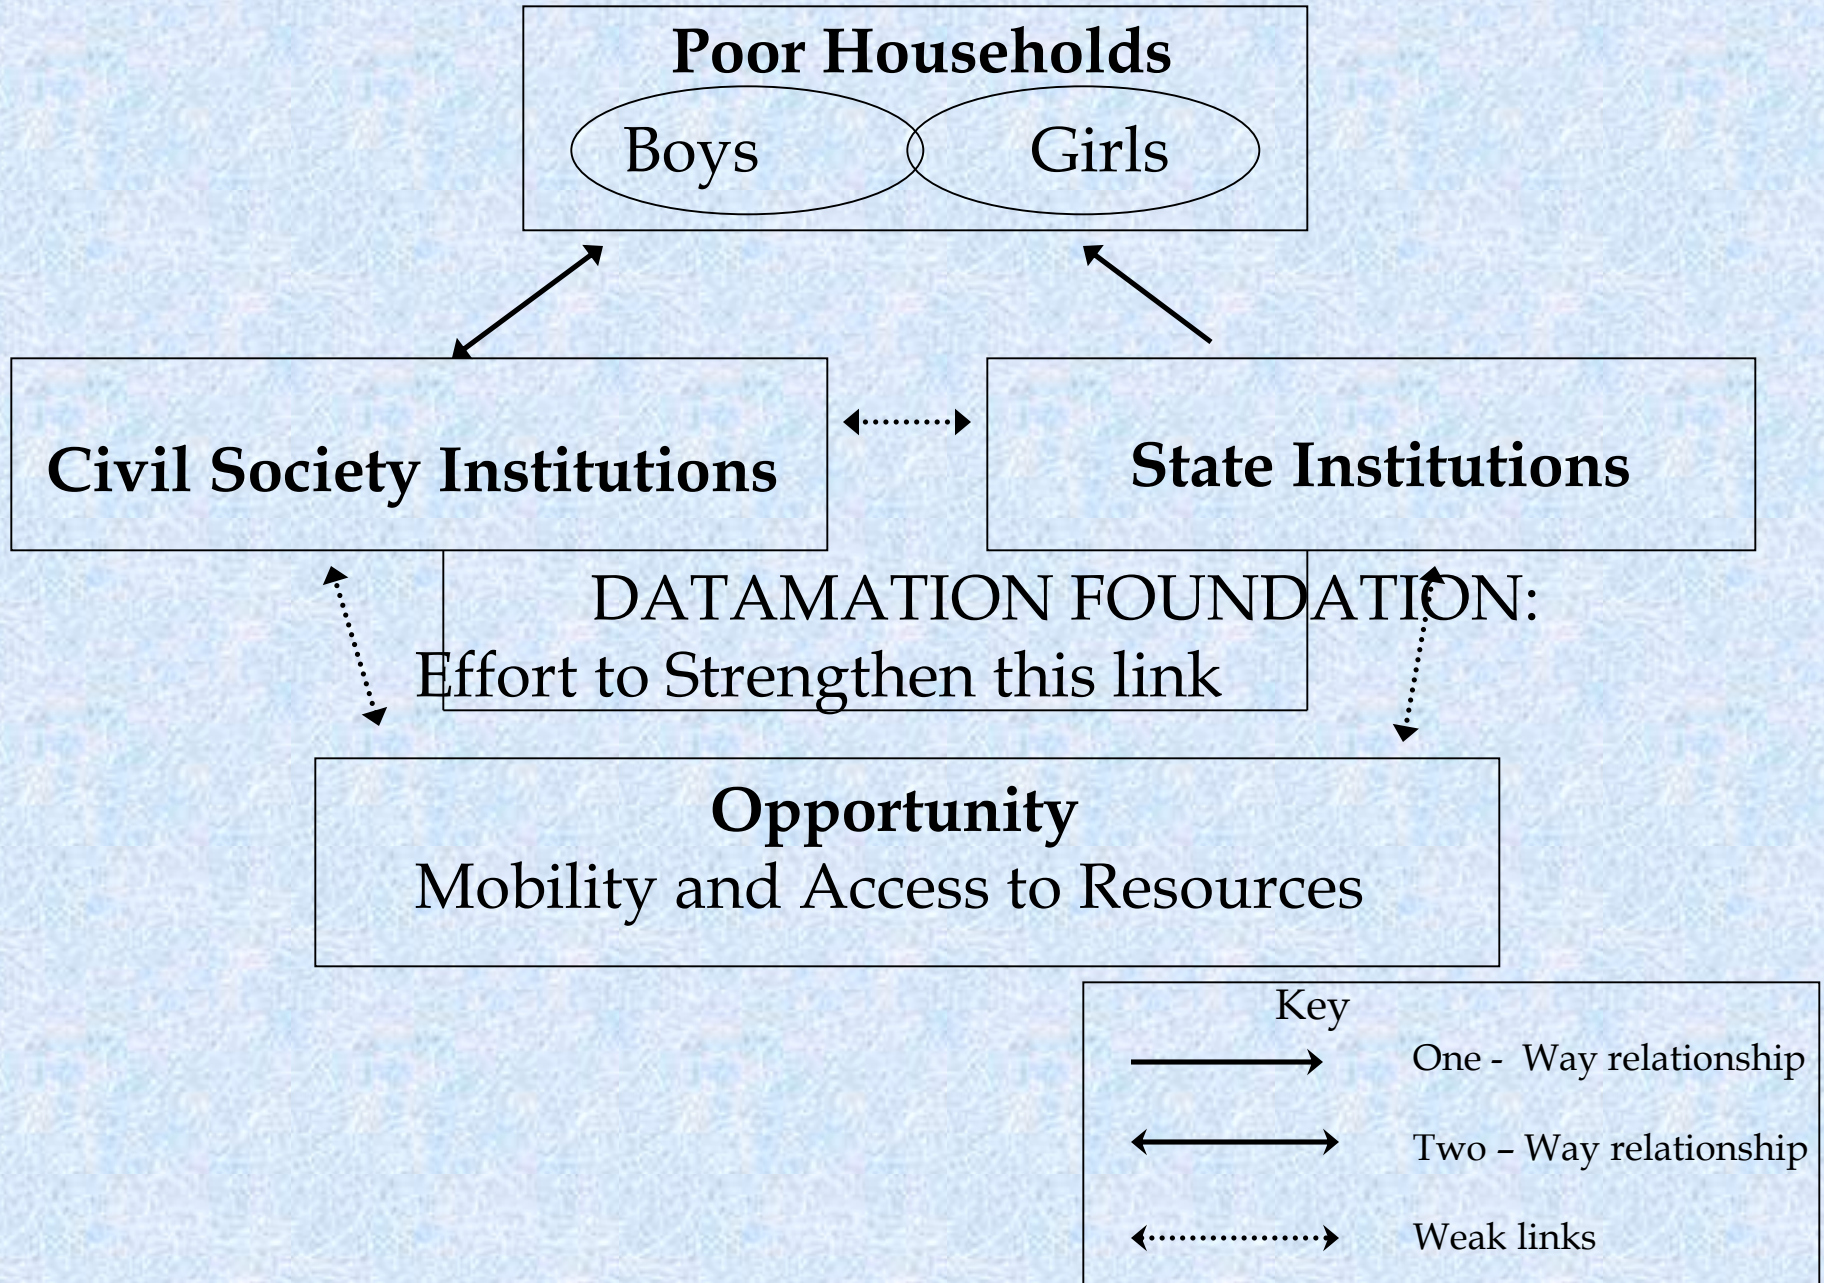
Poor Households

Boys

Girls

Civil Society Institutions

State Institutions

DATAMATION FOUNDATION:
Effort to Strengthen this link

Opportunity
Mobility and Access to Resources

Key

One - Way relationship

Two – Way relationship

Weak links